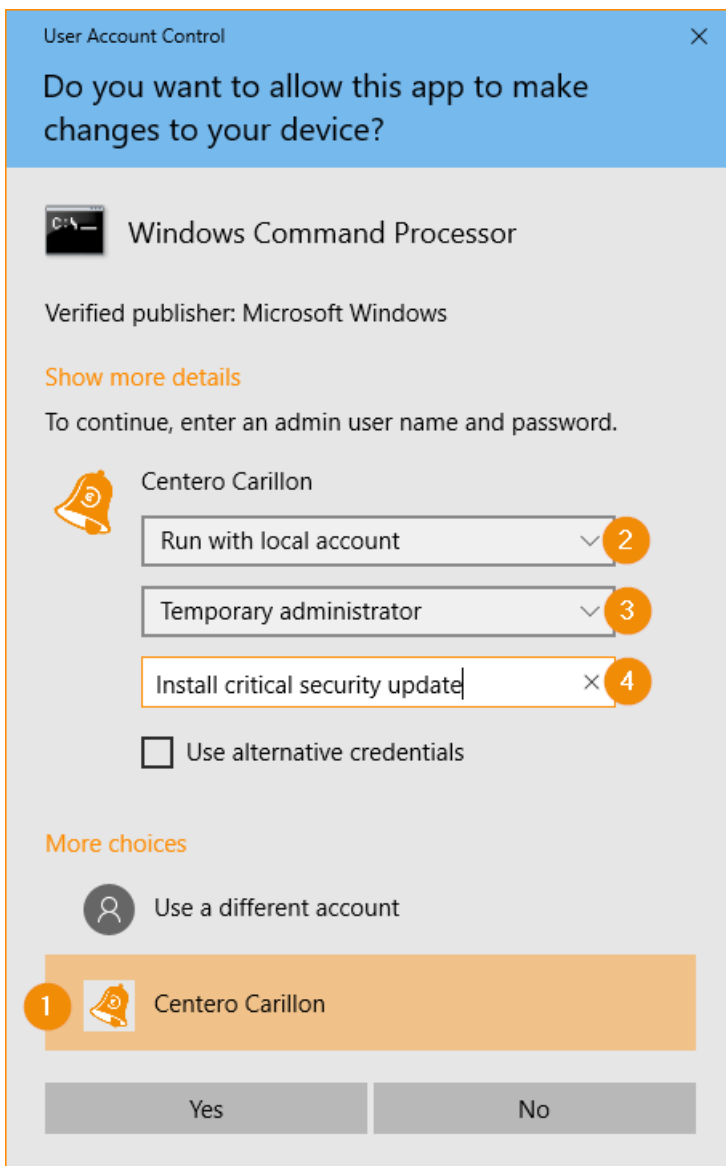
User Account Control

Do you want to allow this app to make changes to your device?

C:\_

Windows Command Processor

Verified publisher: Microsoft Windows

Show more details

To continue, enter an admin user name and password.

Centero Carillon

Run with local account

2

Temporary administrator

3

Install critical security update

4

Use alternative credentials

More choices

Use a different account

1

Centero Carillon

Yes

No